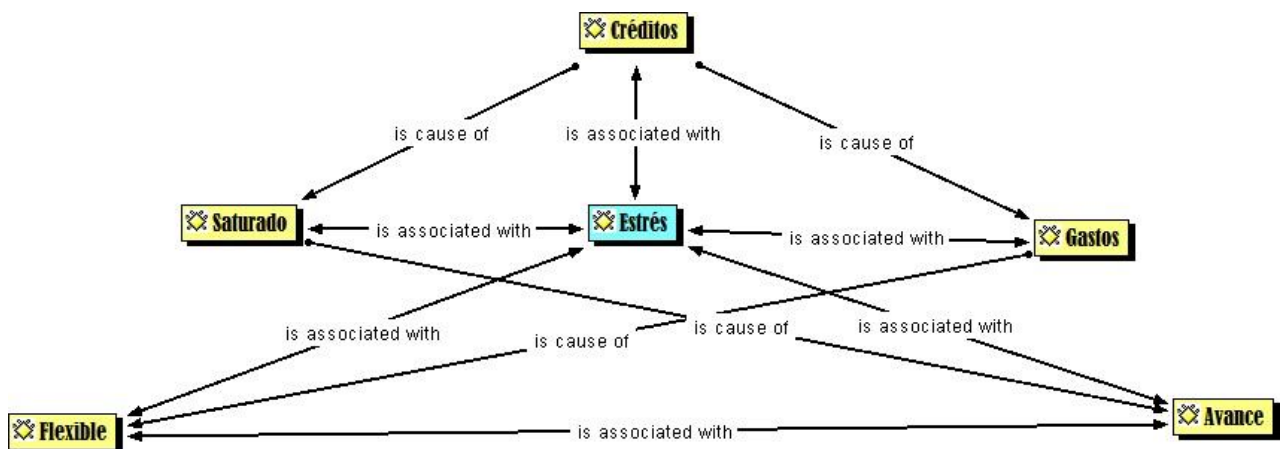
Créditos

is cause of

is associated with

is cause of

Saturado

is associated with

Estrés

is associated with

Gastos

is associated with

is cause of

is cause of

is associated with

Flexible

is associated with

Avance